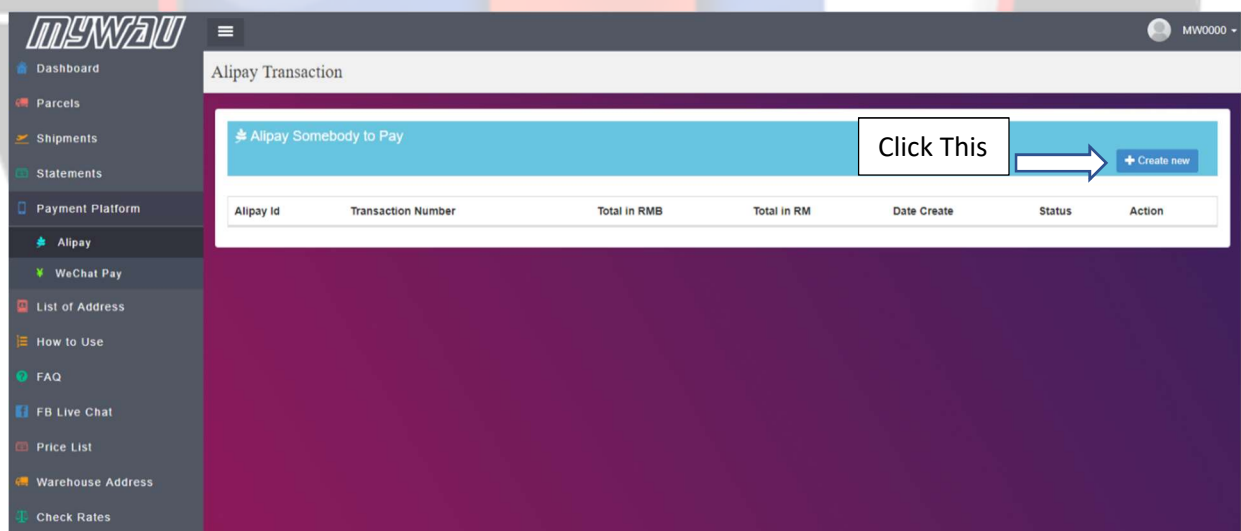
MYWAU

MW0000

Dashboard
Parcels
Shipments
Statements
Payment Platform
Alipay
WeChat Pay
List of Address
How to Use
FAQ
FB Live Chat
Price List
Warehouse Address
Check Rates

Alipay Transaction

Alipay Somebody to Pay

Click This

+ Create new

| Alipay Id | Transaction Number | Total in RMB | Total in RM | Date Create | Status | Action |
|---|---|---|---|---|---|---|